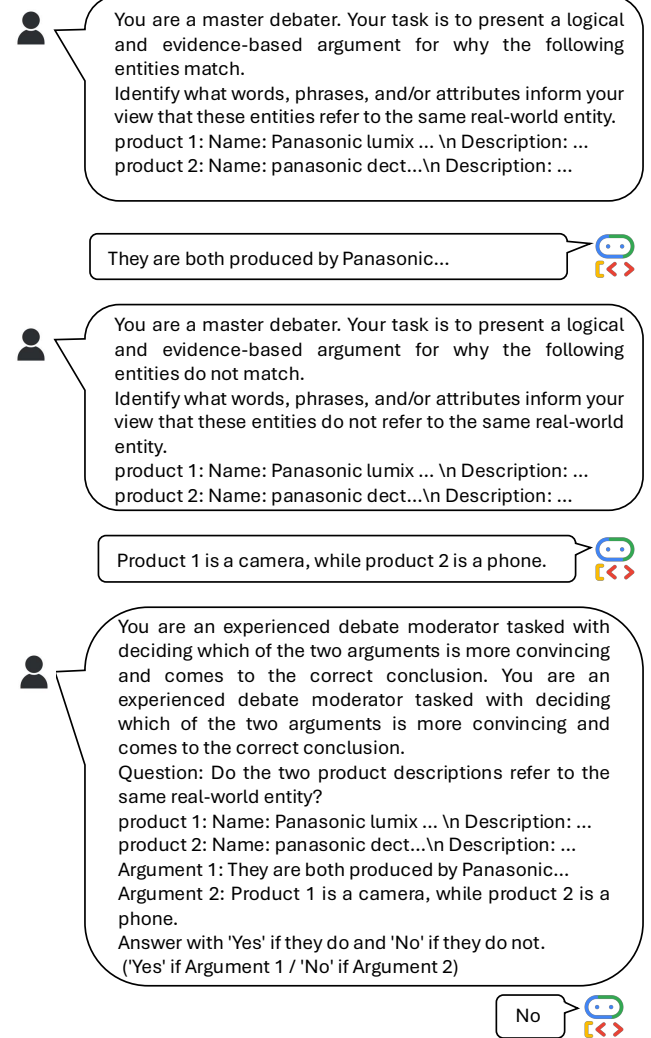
You are a master debater. Your task is to present a logical and evidence-based argument for why the following entities match.
Identify what words, phrases, and/or attributes inform your view that these entities refer to the same real-world entity.
product 1: Name: Panasonic lumix ... \n Description: ...
product 2: Name: panasonic dect...\n Description: ...

They are both produced by Panasonic...

You are a master debater. Your task is to present a logical and evidence-based argument for why the following entities do not match.
Identify what words, phrases, and/or attributes inform your view that these entities do not refer to the same real-world entity.
product 1: Name: Panasonic lumix ... \n Description: ...
product 2: Name: panasonic dect...\n Description: ...

Product 1 is a camera, while product 2 is a phone.

You are an experienced debate moderator tasked with deciding which of the two arguments is more convincing and comes to the correct conclusion. You are an experienced debate moderator tasked with deciding which of the two arguments is more convincing and comes to the correct conclusion.
Question: Do the two product descriptions refer to the same real-world entity?
product 1: Name: Panasonic lumix ... \n Description: ...
product 2: Name: panasonic dect...\n Description: ...
Argument 1: They are both produced by Panasonic...
Argument 2: Product 1 is a camera, while product 2 is a phone.
Answer with 'Yes' if they do and 'No' if they do not.
('Yes' if Argument 1 / 'No' if Argument 2)

No